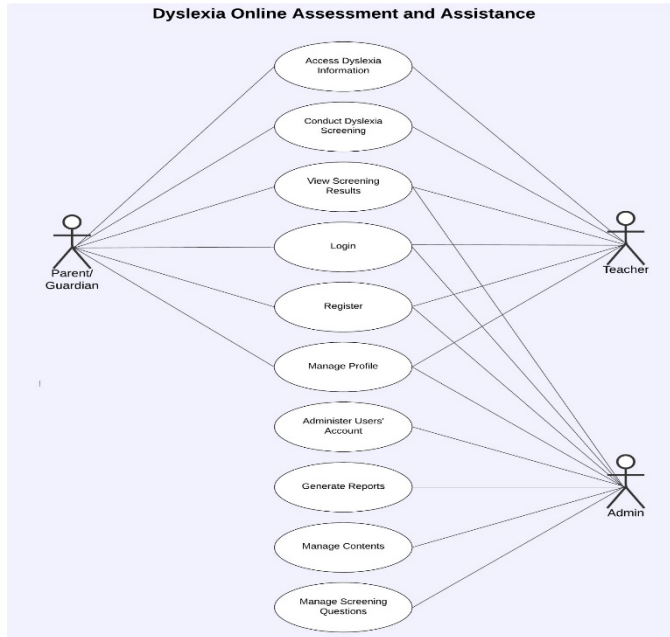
Dyslexia Online Assessment and Assistance

Parent/ Guardian

Access Dyslexia Information

Conduct Dyslexia Screening

View Screening Results

Login

Register

Manage Profile

Administer Users' Account

Generate Reports

Manage Contents

Manage Screening Questions

Teacher

Admin